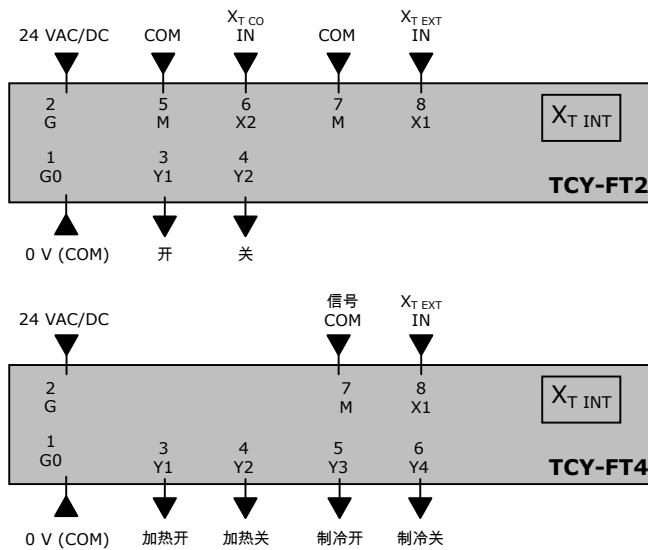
24 VAC/DC
COM
$X_{T\ CO}$ IN
COM
$X_{T\ EXT}$ IN

2
G
5
M
6
X2
7
M
8
X1
$X_{T\ INT}$

1
G0
3
Y1
4
Y2
TCY-FT2

0 V (COM)
开
关

24 VAC/DC
信号 COM
$X_{T\ EXT}$ IN

2
G
7
M
8
X1
$X_{T\ INT}$

1
G0
3
Y1
4
Y2
5
Y3
6
Y4
TCY-FT4

0 V (COM)
加热开
加热关
制冷开
制冷关